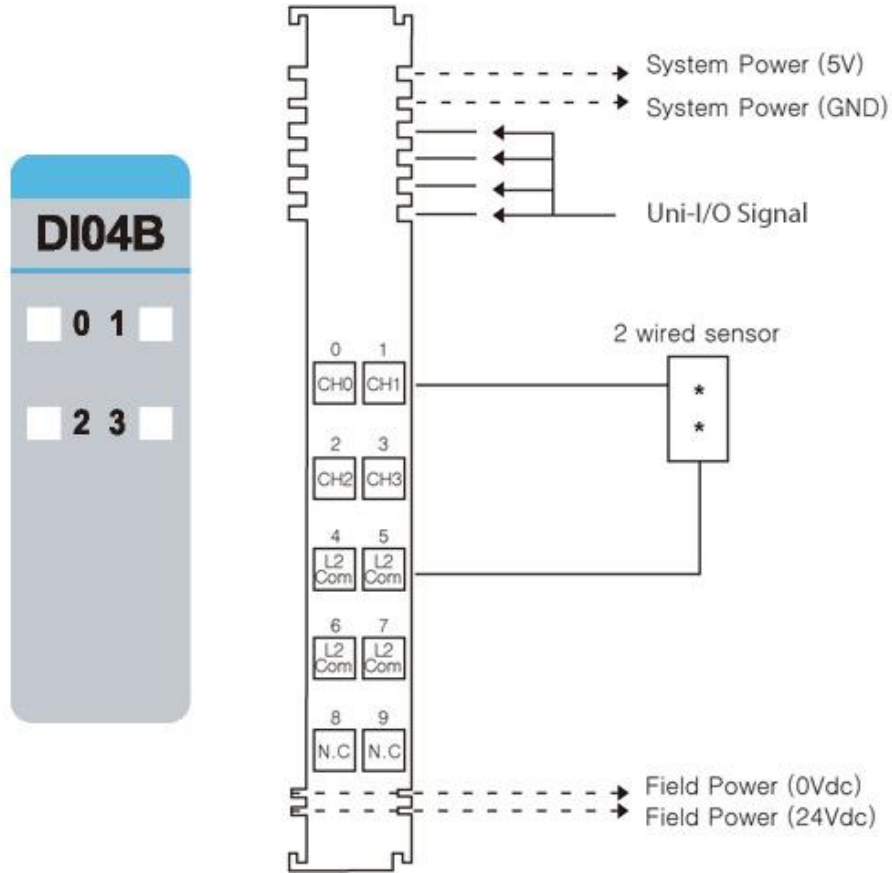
DI04B

0 1

2 3

System Power (5V)
System Power (GND)
Uni-I/O Signal

2 wired sensor

0 1
CH0 CH1

2 3
CH2 CH3

4 5
L2 Com L2 Com

6 7
L2 Com L2 Com

8 9
N.C N.C

Field Power (0Vdc)
Field Power (24Vdc)